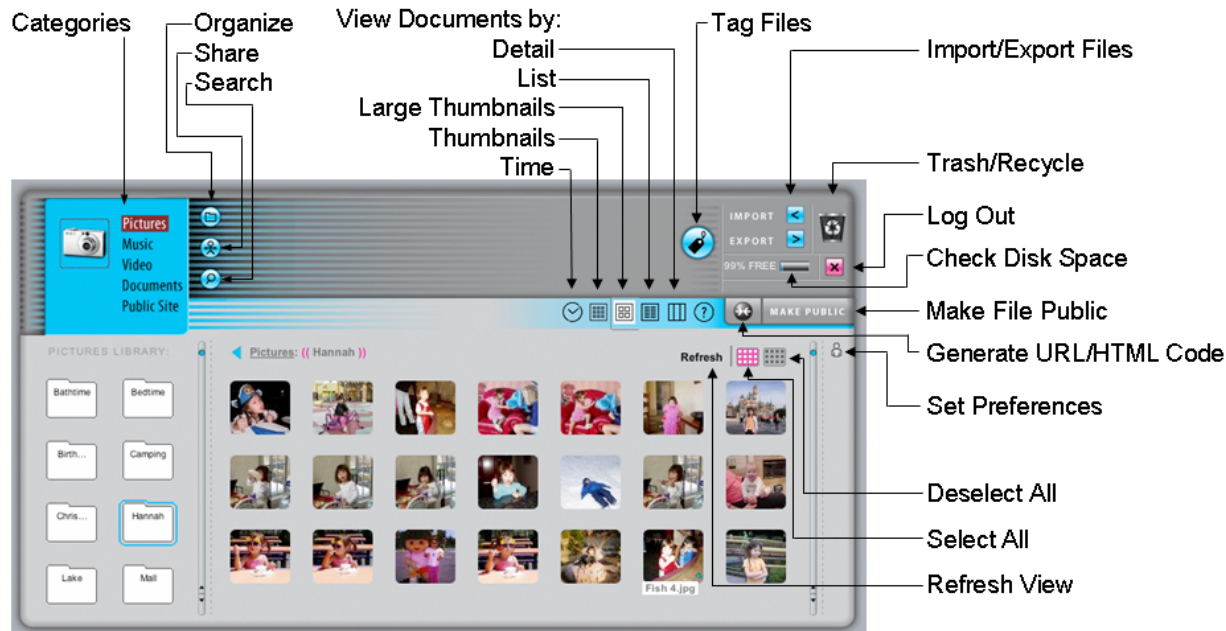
Categories

Organize

Share

Search

View Documents by:

Detail

List

Large Thumbnails

Thumbnails

Time

Tag Files

Import/Export Files

Trash/Recycle

Log Out

Check Disk Space

Make File Public

Generate URL/HTML Code

Set Preferences

Deselect All

Select All

Refresh View

Pictures
Music
Video
Documents
Public Site

IMPORT
EXPORT
99% FREE

MAKE PUBLIC

PICTURES LIBRARY:

Bathtime
Bedtime
Birth...
Camping
Chris...
Hannah
Lake
Mall

Pictures: (( Hannah ))

Refresh

Fish 4.jpg